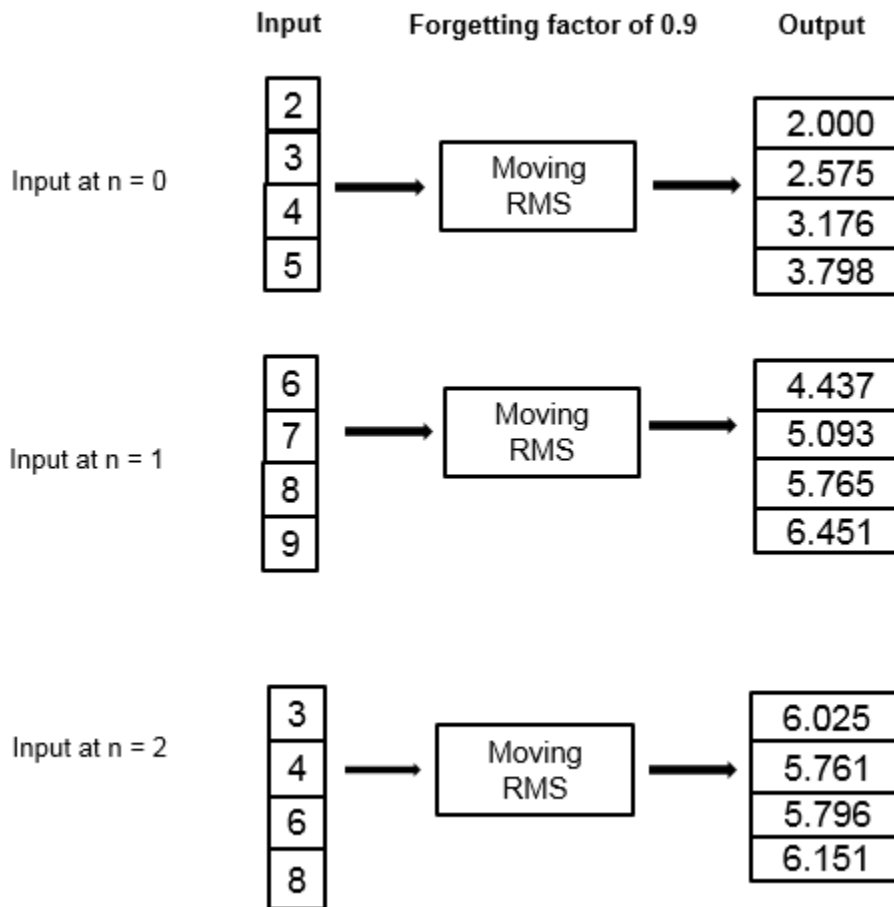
Input

Forgetting factor of 0.9

Output

Input at n = 0

2
3
4
5

Moving RMS

2.000
2.575
3.176
3.798

Input at n = 1

6
7
8
9

Moving RMS

4.437
5.093
5.765
6.451

Input at n = 2

3
4
6
8

Moving RMS

6.025
5.761
5.796
6.151